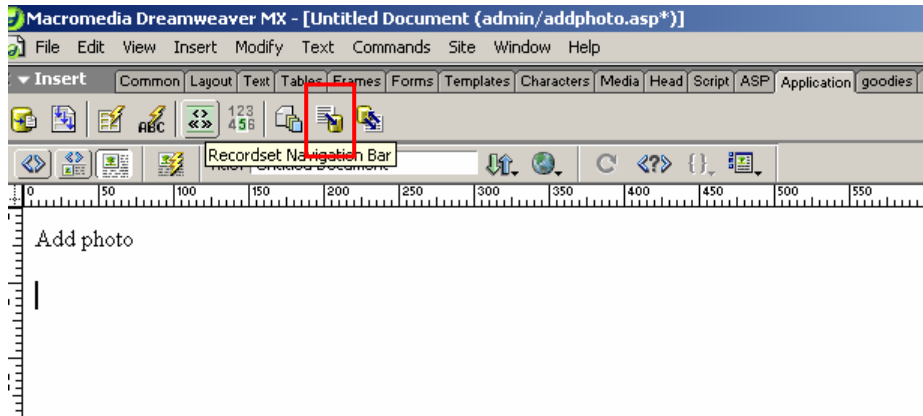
Macromedia Dreamweaver MX - [Untitled Document (admin/addphoto.asp*)]

File Edit View Insert Modify Text Commands Site Window Help

▾ Insert Common Layout Text Tables Frames Forms Templates Characters Media Head Script ASP Application goodies

123 456

Recordset Navigation Bar

Title: Untitled Document

0 50 100 150 200 250 300 350 400 450 500 550

Add photo